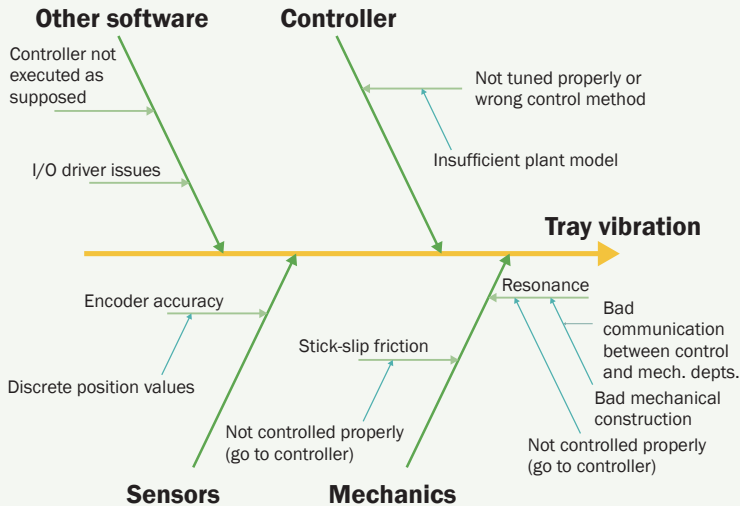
Other software

Controller

Controller not executed as supposed

Not tuned properly or wrong control method

Insufficient plant model

I/O driver issues

Tray vibration

Encoder accuracy

Resonance

Bad communication between control and mech. depts.

Stick-slip friction

Discrete position values

Bad mechanical construction

Not controlled properly (go to controller)

Not controlled properly (go to controller)

Sensors

Mechanics